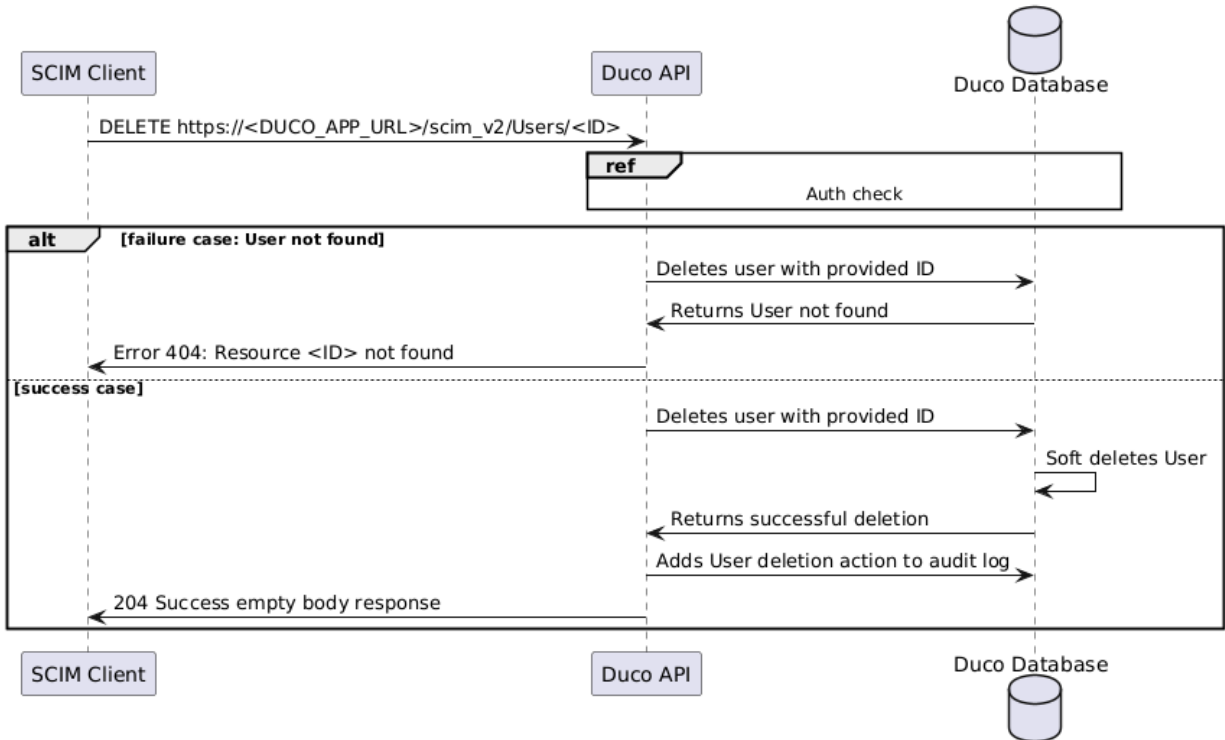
SCIM Client

Duco API

Duco Database

DELETE https://<DUCO_APP_URL>/scim_v2/Users/<ID>

ref

Auth check

alt [failure case: User not found]

Deletes user with provided ID

Returns User not found

Error 404: Resource <ID> not found

[success case]

Deletes user with provided ID

Soft deletes User

Returns successful deletion

Adds User deletion action to audit log

204 Success empty body response

SCIM Client

Duco API

Duco Database